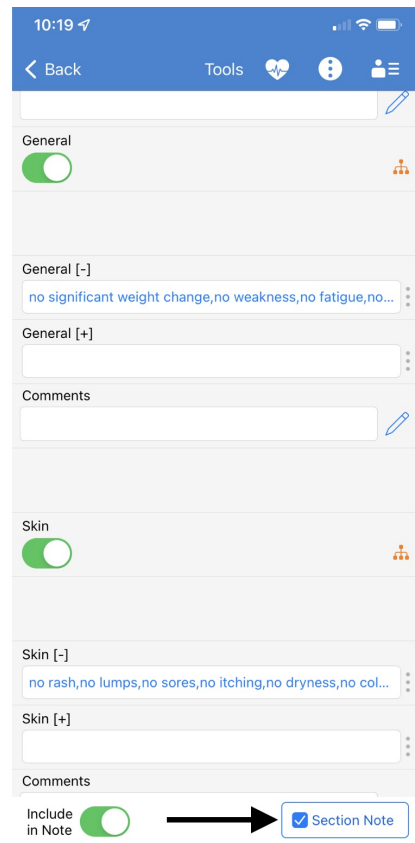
10:19

Back

Tools

General

General [-]

no significant weight change,no weakness,no fatigue,no...

General [+]

Comments

Skin

Skin [-]

no rash,no lumps,no sores,no itching,no dryness,no col...

Skin [+]

Comments

Include in Note

Section Note